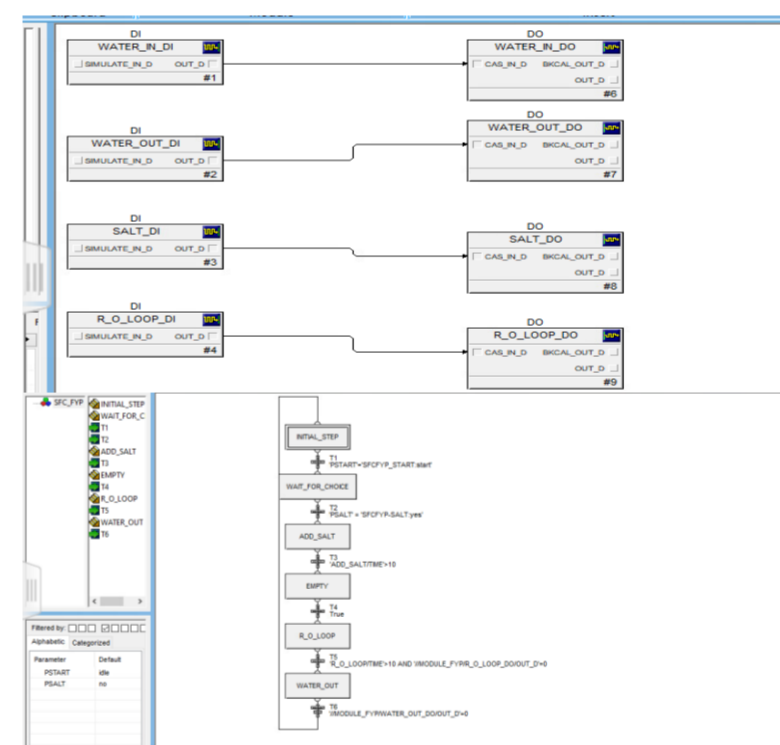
DI
WATER_IN_DI
SIMULATE_IN_D OUT_D
#1

DO
WATER_IN_DO
CAS_IN_D BKCAL_OUT_D
OUT_D
#6

DI
WATER_OUT_DI
SIMULATE_IN_D OUT_D
#2

DO
WATER_OUT_DO
CAS_IN_D BKCAL_OUT_D
OUT_D
#7

DI
SALT_DI
SIMULATE_IN_D OUT_D
#3

DO
SALT_DO
CAS_IN_D BKCAL_OUT_D
OUT_D
#8

DI
R_O_LOOP_DI
SIMULATE_IN_D OUT_D
#4

DO
R_O_LOOP_DO
CAS_IN_D BKCAL_OUT_D
OUT_D
#9

SFC_FYP
INITIAL_STEP
WAIT_FOR_C
T1
T2
ADD_SALT
T3
EMPTY
T4
R_O_LOOP
T5
WATER_OUT
T6

Filtered by:
Alphabetic Categorized

| Parameter | Default |
|---|---|
| PSTART | idle |
| PSALT | no |

INITIAL_STEP
T1
'PSTART'='SFCFYP_START:start'
WAIT_FOR_CHOICE
T2
'PSALT' = 'SFCFYP-SALT:yes'
ADD_SALT
T3
'ADD_SALT/TIME'>10
EMPTY
T4
True
R_O_LOOP
T5
'R_O_LOOP/TIME'>10 AND '//MODULE_FYP/R_O_LOOP_DO/OUT_D'=0
WATER_OUT
T6
'//MODULE_FYP/WATER_OUT_DO/OUT_D'=0